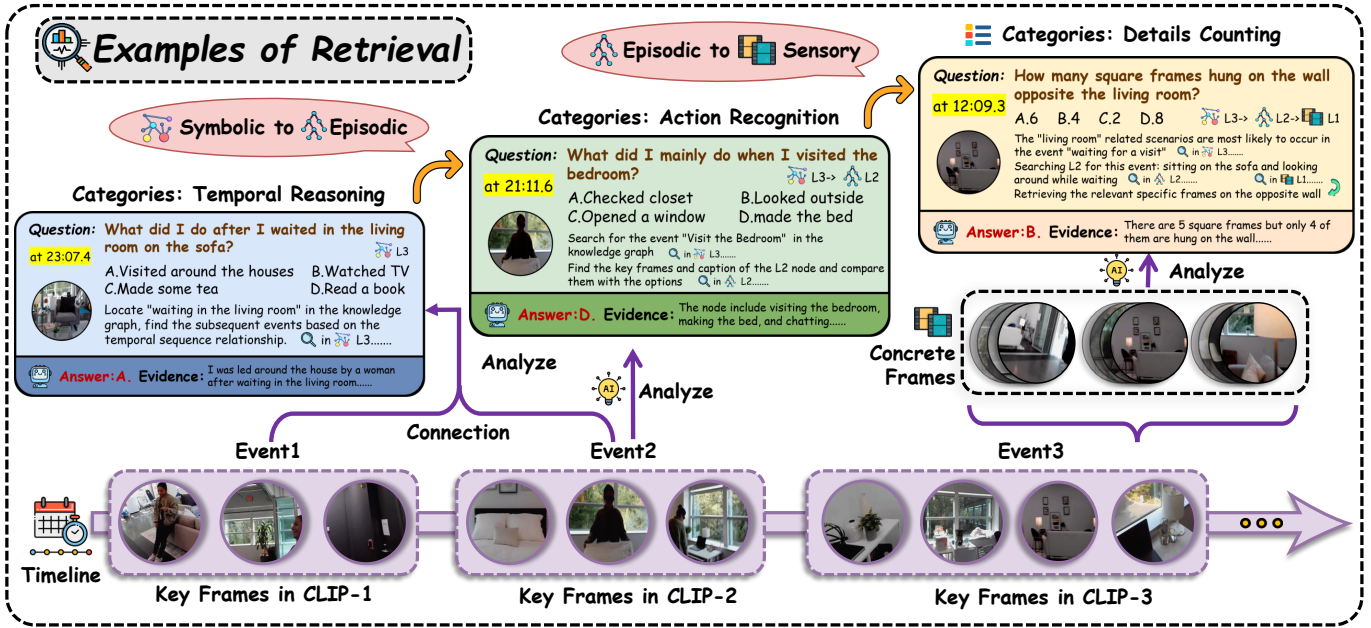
Examples of Retrieval

Episodic to Sensory

Categories: Details Counting

Question: How many square frames hung on the wall opposite the living room?

at 12:09.3

A.6 B.4 C.2 D.8

L3-> L2-> L1

The "living room" related scenarios are most likely to occur in the event "waiting for a visit" in L3......

Searching L2 for this event: sitting on the sofa and looking around while waiting in L2...... in L1......

Retrieving the relevant specific frames on the opposite wall

Answer:B. Evidence: There are 5 square frames but only 4 of them are hung on the wall......

Symbolic to Episodic

Categories: Action Recognition

Question: What did I mainly do when I visited the bedroom?

at 21:11.6

L3-> L2

A.Checked closet B.Looked outside

C.Opened a window D.made the bed

Search for the event "Visit the Bedroom" in the knowledge graph in L3......

Find the key frames and caption of the L2 node and compare them with the options in L2......

Answer:D. Evidence: The node include visiting the bedroom, making the bed, and chatting......

Categories: Temporal Reasoning

Question: What did I do after I waited in the living room on the sofa?

at 23:07.4

L3

A.Visited around the houses B.Watched TV

C.Made some tea D.Read a book

Locate "waiting in the living room" in the knowledge graph, find the subsequent events based on the temporal sequence relationship. in L3.......

Answer:A. Evidence: I was led around the house by a woman after waiting in the living room......

Analyze

AI Analyze

AI Analyze

Concrete Frames

Connection

Event1

Event2

Event3

Timeline

Key Frames in CLIP-1

Key Frames in CLIP-2

Key Frames in CLIP-3